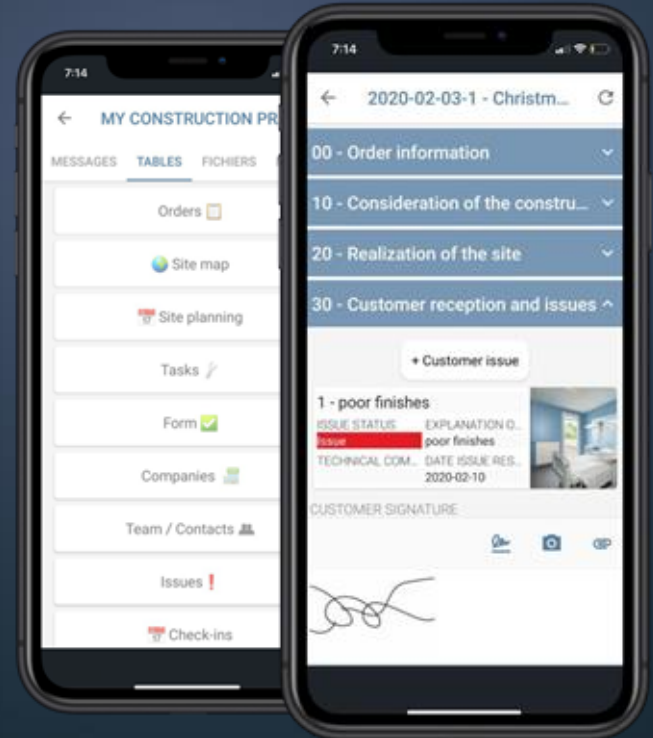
7:14

MY CONSTRUCTION PR

MESSAGES TABLES FICHIERS

Orders 📋

🌏 Site map

📅 Site planning

Tasks 🔑

Form ✅

Companies

Team / Contacts 👥

Issues❗

📅 Check-ins

7:14

2020-02-03-1 - Christm...

00 - Order information

10 - Consideration of the constru...

20 - Realization of the site

30 - Customer reception and issues

+ Customer issue

1 - poor finishes

ISSUE STATUS
Issue

EXPLANATION O...
poor finishes

TECHNICAL COM...

DATE ISSUE RES...
2020-02-10

CUSTOMER SIGNATURE